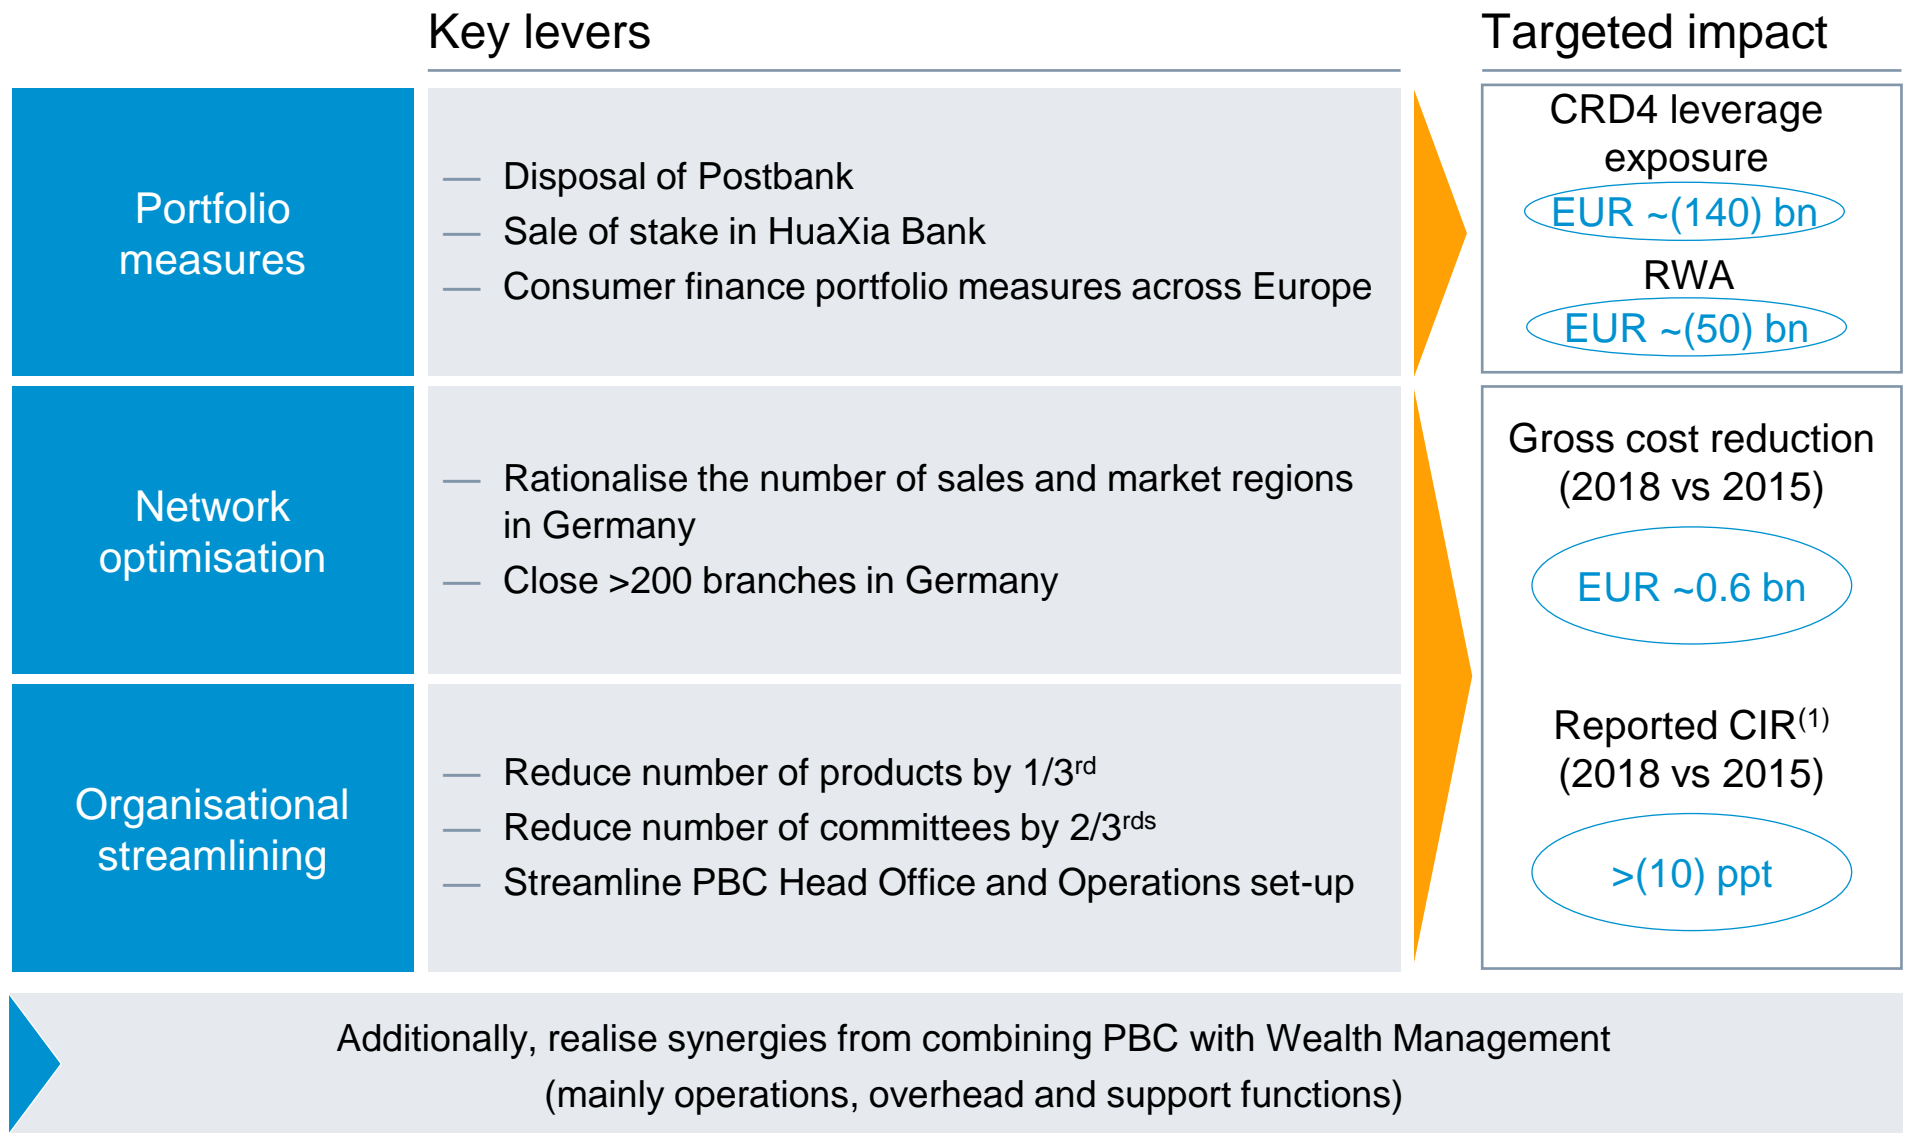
Key levers

Targeted impact

Portfolio measures

— Disposal of Postbank
— Sale of stake in HuaXia Bank
— Consumer finance portfolio measures across Europe

CRD4 leverage exposure

EUR ~(140) bn

RWA

EUR ~(50) bn

Network optimisation

— Rationalise the number of sales and market regions in Germany
— Close >200 branches in Germany

Organisational streamlining

— Reduce number of products by 1/3$^{rd}$
— Reduce number of committees by 2/3$^{rds}$
— Streamline PBC Head Office and Operations set-up

Gross cost reduction (2018 vs 2015)

EUR ~0.6 bn

Reported CIR$^{(1)}$ (2018 vs 2015)

>(10) ppt

Additionally, realise synergies from combining PBC with Wealth Management (mainly operations, overhead and support functions)